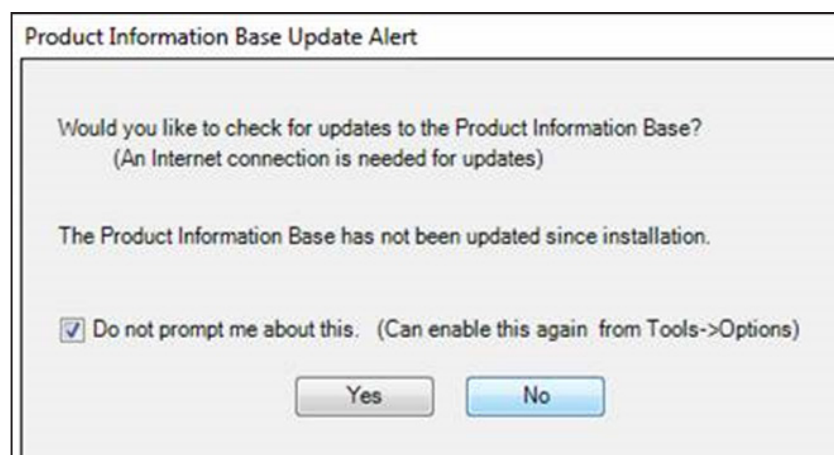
Product Information Base Update Alert

Would you like to check for updates to the Product Information Base?
(An Internet connection is needed for updates)

The Product Information Base has not been updated since installation.

Do not prompt me about this. (Can enable this again from Tools->Options)

Yes

No